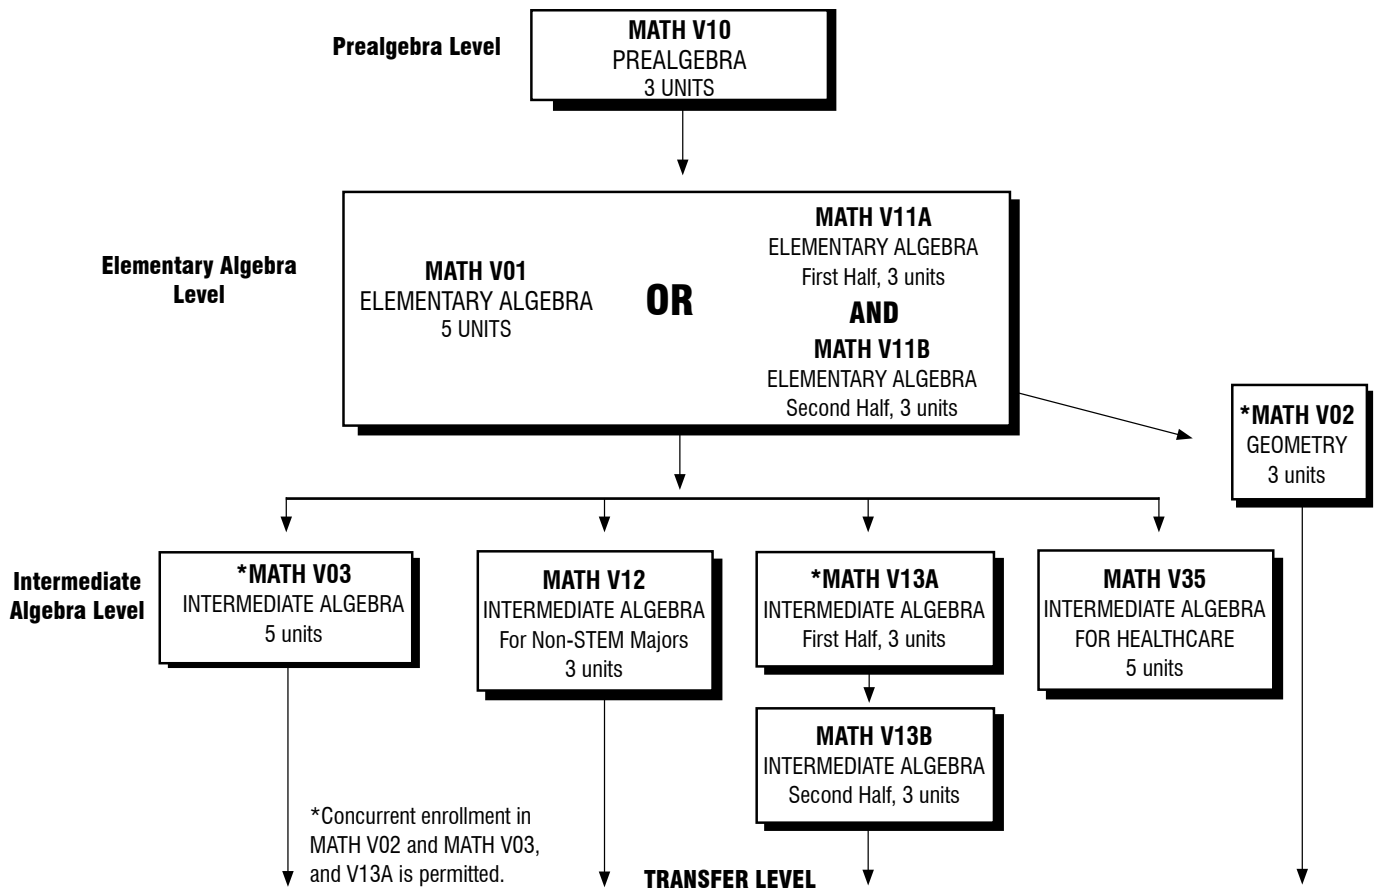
Prealgebra Level

MATH V10
PREALGEBRA
3 UNITS

Elementary Algebra Level

MATH V01
ELEMENTARY ALGEBRA
5 UNITS

OR

MATH V11A
ELEMENTARY ALGEBRA
First Half, 3 units
AND
MATH V11B
ELEMENTARY ALGEBRA
Second Half, 3 units

*MATH V02
GEOMETRY
3 units

Intermediate Algebra Level

*MATH V03
INTERMEDIATE ALGEBRA
5 units

MATH V12
INTERMEDIATE ALGEBRA
For Non-STEM Majors
3 units

*MATH V13A
INTERMEDIATE ALGEBRA
First Half, 3 units

MATH V13B
INTERMEDIATE ALGEBRA
Second Half, 3 units

MATH V35
INTERMEDIATE ALGEBRA
FOR HEALTHCARE
5 units

*Concurrent enrollment in MATH V02 and MATH V03, and V13A is permitted.

TRANSFER LEVEL